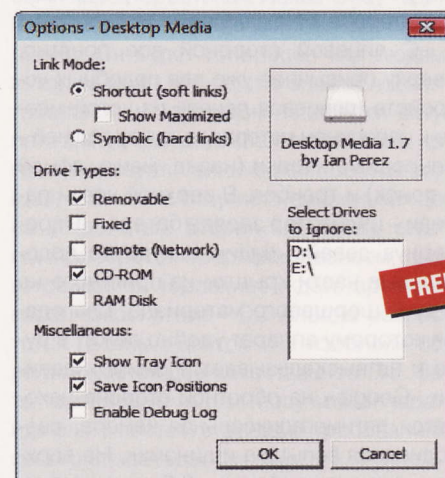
Options - Desktop Media

Link Mode:

Shortcut (soft links)

Show Maximized

Symbolic (hard links)

Desktop Media 1.7 by Ian Perez

Drive Types:

Removable

Fixed

Remote (Network)

CD-ROM

RAM Disk

Select Drives to Ignore:

D:\
E:\

FRE

Miscellaneous:

Show Tray Icon

Save Icon Positions

Enable Debug Log

OK

Cancel